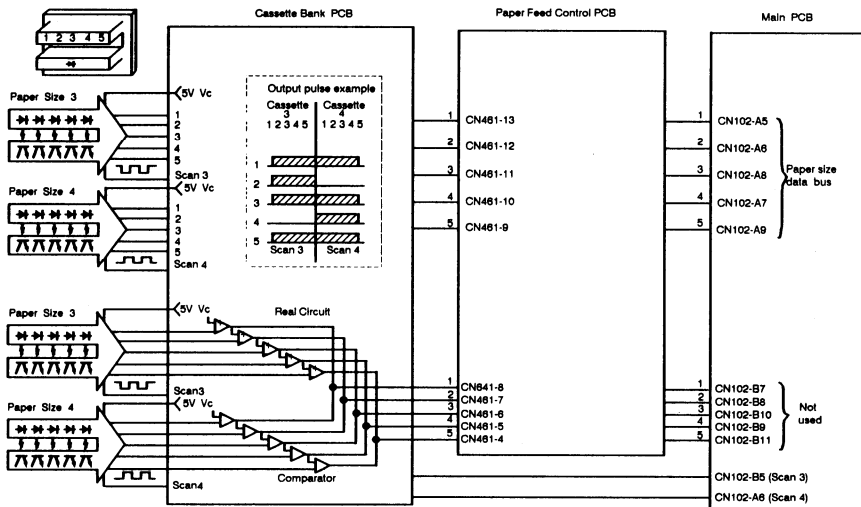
1 2 3 4 5

Cassette Bank PCB

Paper Feed Control PCB

Main PCB

Paper Size 3

5V Vc

1
2
3
4
5
Scan 3

Output pulse example

Cassette 3
1 2 3 4 5

Cassette 4
1 2 3 4 5

1
2
3
4
5
Scan 3
Scan 4

Paper Size 4

5V Vc

1
2
3
4
5
Scan 4

1 CN461-13
2 CN461-12
3 CN461-11
4 CN461-10
5 CN461-9

1 CN102-A5
2 CN102-A6
3 CN102-A8
4 CN102-A7
5 CN102-A9

Paper size data bus

Paper Size 3

5V Vc

Real Circuit

Scan3

Paper Size 4

5V Vc

Comparator

Scan4

1 CN461-8
2 CN461-7
3 CN461-6
4 CN461-5
5 CN461-4

1 CN102-B7
2 CN102-B8
3 CN102-B10
4 CN102-B9
5 CN102-B11

Not used

CN102-B5 (Scan 3)

CN102-A6 (Scan 4)